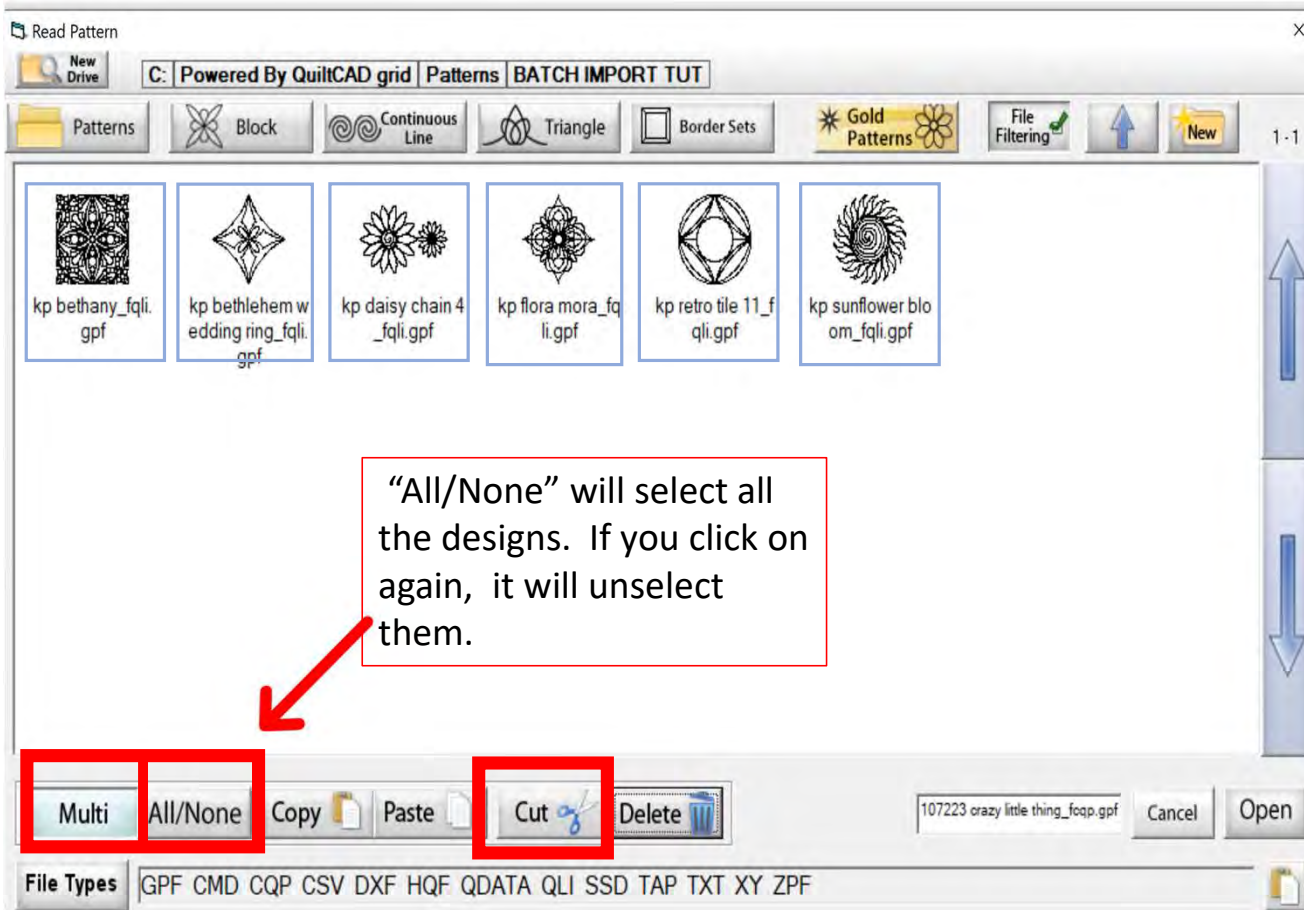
Read Pattern

New Drive

C: | Powered By QuiltCAD grid | Patterns | BATCH IMPORT TUT

Patterns | Block | Continuous Line | Triangle | Border Sets | Gold Patterns | File Filtering | New | 1 - 1

kp bethany_fqli.gpf

kp bethlehem wedding ring_fqli.gpf

kp daisy chain 4_fqli.gpf

kp flora mora_fqli.gpf

kp retro tile 11_fqli.gpf

kp sunflower bloom_fqli.gpf

"All/None" will select all the designs. If you click on again, it will unselect them.

Multi | All/None | Copy | Paste | Cut | Delete

107223 crazy little thing_foqp.gpf | Cancel | Open

File Types | GPF CMD CQP CSV DXF HQF QDATA QLI SSD TAP TXT XY ZPF